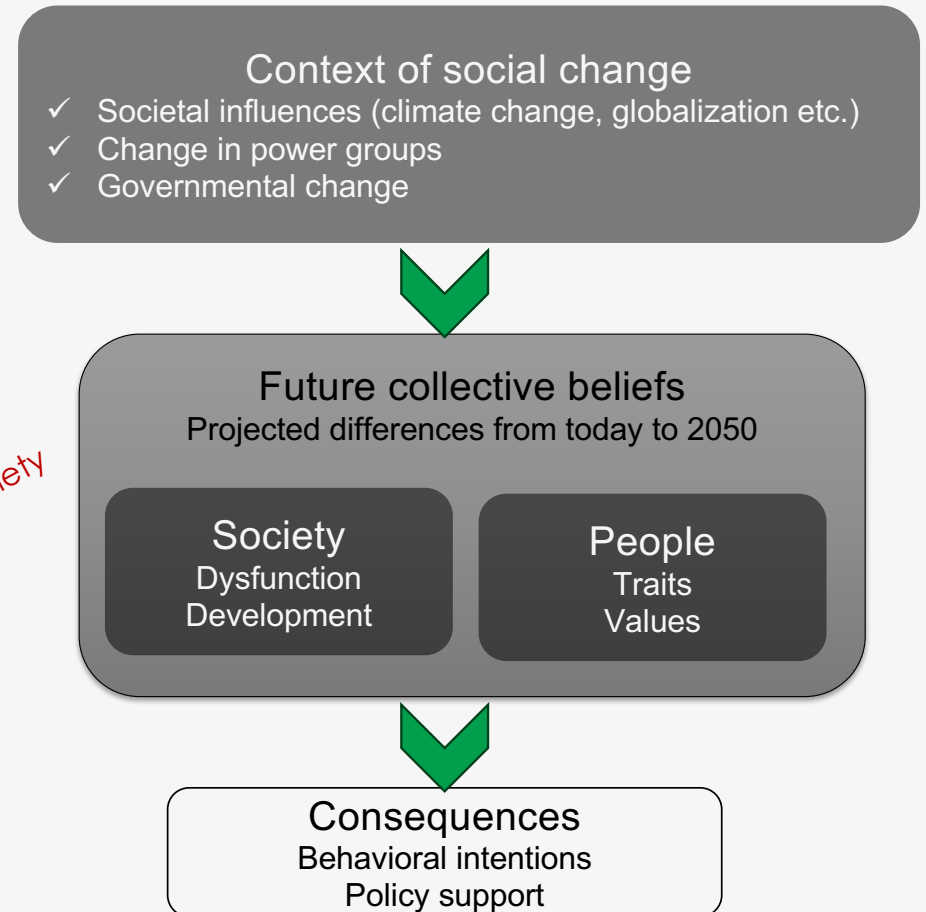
Context of social change
✓ Societal influences (climate change, globalization etc.)
✓ Change in power groups
✓ Governmental change

Future collective beliefs
Projected differences from today to 2050

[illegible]ety

Society
Dysfunction
Development

People
Traits
Values

Consequences
Behavioral intentions
Policy support